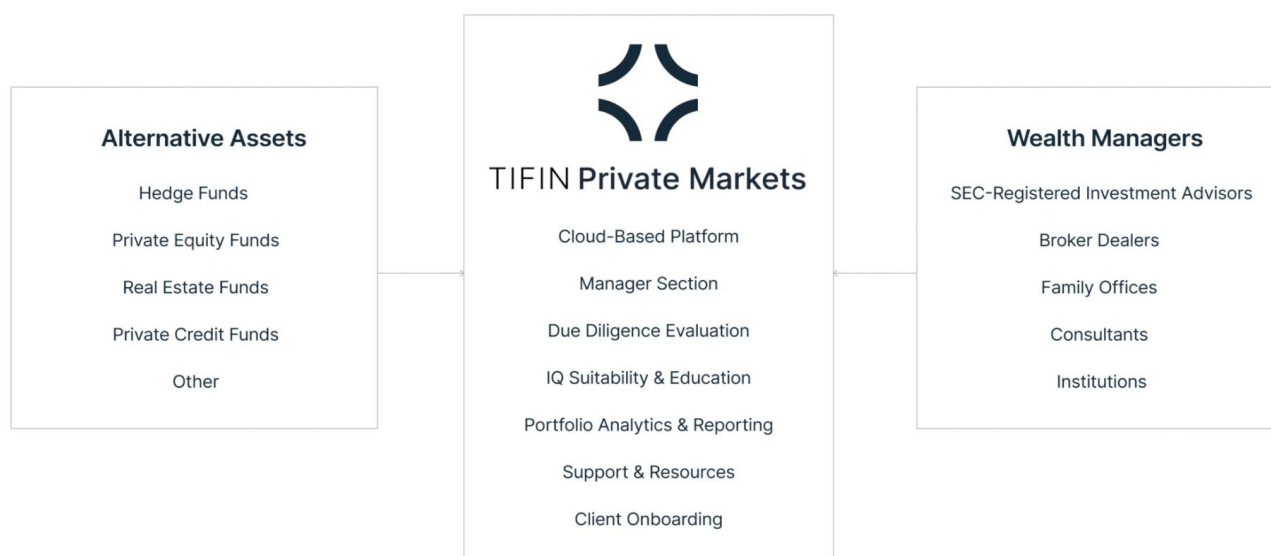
Alternative Assets

Hedge Funds

Private Equity Funds

Real Estate Funds

Private Credit Funds

Other

TIFIN Private Markets

Cloud-Based Platform

Manager Section

Due Diligence Evaluation

IQ Suitability & Education

Portfolio Analytics & Reporting

Support & Resources

Client Onboarding

Wealth Managers

SEC-Registered Investment Advisors

Broker Dealers

Family Offices

Consultants

Institutions